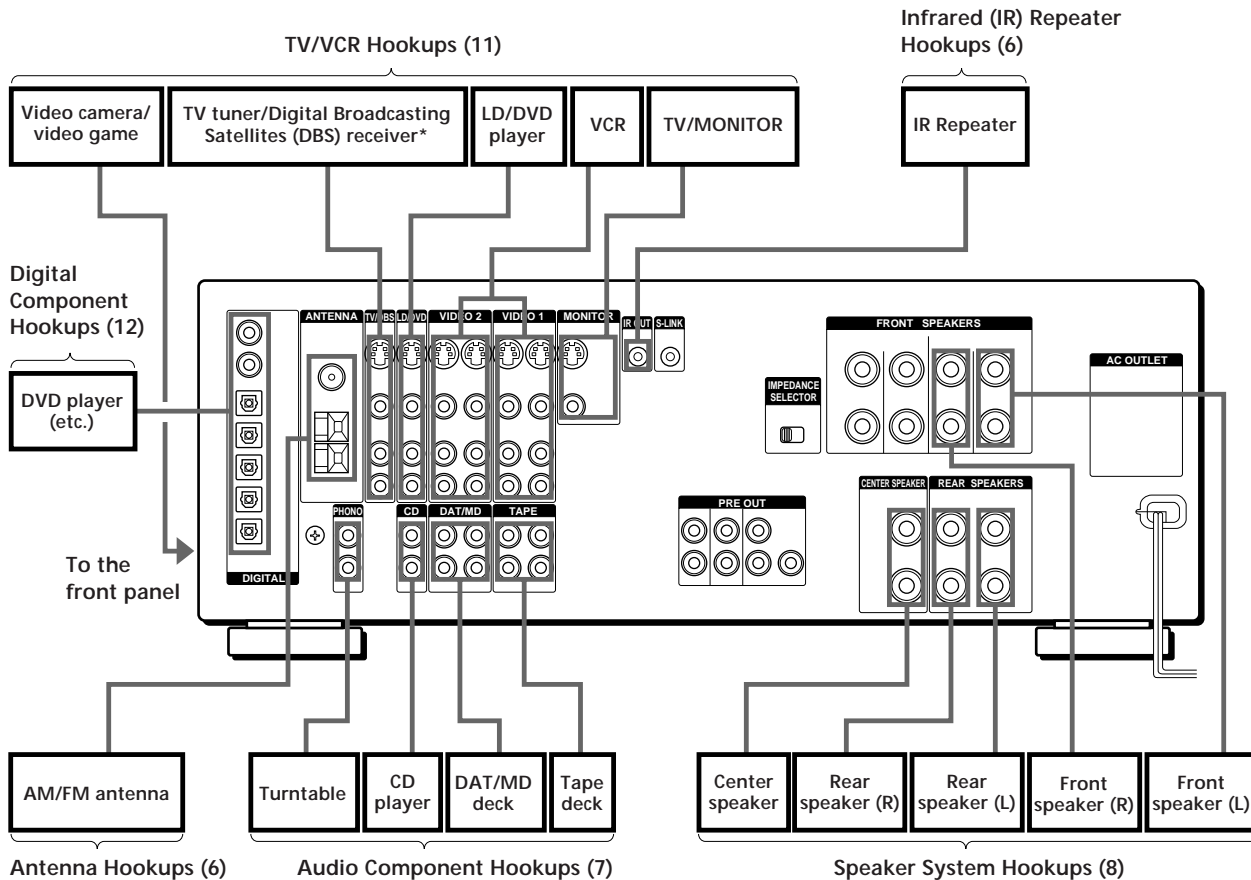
Infrared (IR) Repeater Hookups (6)

TV/VCR Hookups (11)

Video camera/ video game

TV tuner/Digital Broadcasting Satellites (DBS) receiver*

LD/DVD player

VCR

TV/MONITOR

IR Repeater

Digital Component Hookups (12)

DVD player (etc.)

To the front panel

ANTENNA

TV/DBS

LD/DVD

VIDEO 2

VIDEO 1

MONITOR

IR OUT

S-LINK

FRONT SPEAKERS

AC OUTLET

IMPEDANCE SELECTOR

PRE OUT

CENTER SPEAKER

REAR SPEAKERS

PHONO

CD

DAT/MD

TAPE

DIGITAL

AM/FM antenna

Turntable

CD player

DAT/MD deck

Tape deck

Center speaker

Rear speaker (R)

Rear speaker (L)

Front speaker (R)

Front speaker (L)

Antenna Hookups (6)

Audio Component Hookups (7)

Speaker System Hookups (8)